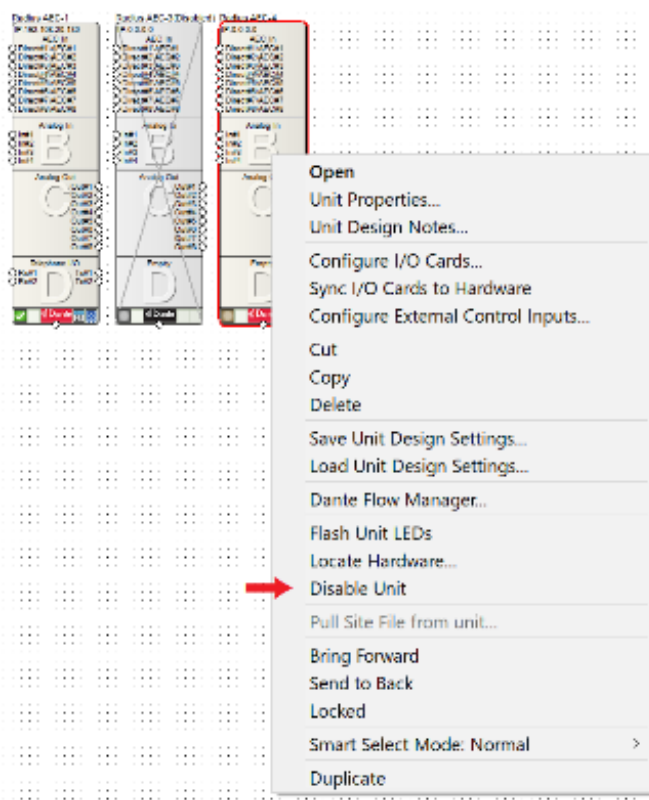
Open
Unit Properties...
Unit Design Notes...
Configure I/O Cards...
Sync I/O Cards to Hardware
Configure External Control Inputs...
Cut
Copy
Delete
Save Unit Design Settings...
Load Unit Design Settings...
Dante Flow Manager...
Flash Unit LEDs
Locate Hardware...
Disable Unit
Pull Site File from unit...
Bring Forward
Send to Back
Locked
Smart Select Mode: Normal
Duplicate